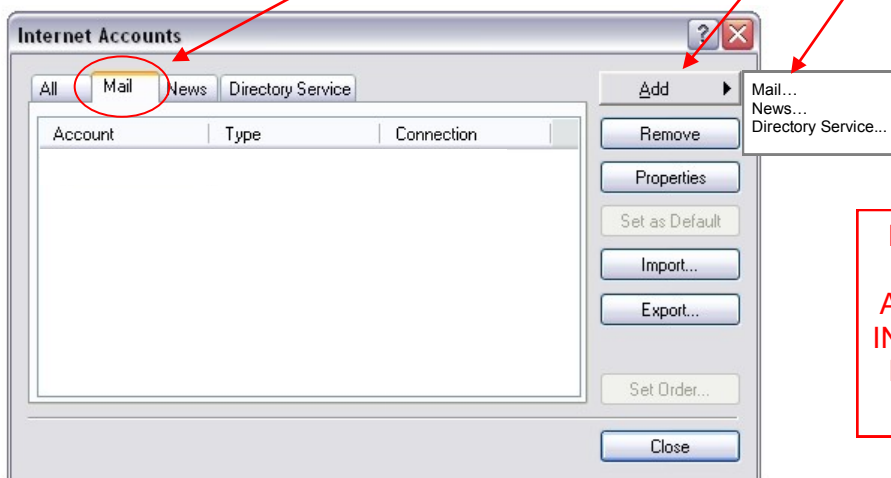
Internet Accounts

All | Mail | News | Directory Service

| Account | Type | Connection |
|---|---|---|

Add
Remove
Properties
Set as Default
Import...
Export...
Set Order...
Close

Mail…
News…
Directory Service...

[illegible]
A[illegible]
IN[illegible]
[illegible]